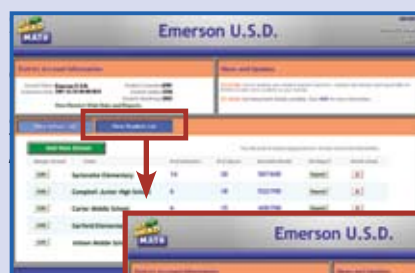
MATH

Emerson U.S.D.

District Account Information

News and Updates

View Student List

Add New School

Sycamore Elementary

Campbell Junior High School

Carter Middle School

Sanford Elementary

Hillside Middle School

MATH

Emerson U.S.D.